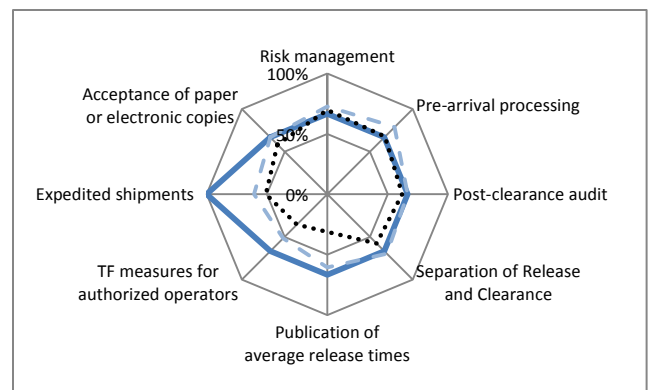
Risk management
100%
Pre-arrival processing
Acceptance of paper or electronic copies
50%
0%
Expedited shipments
Post-clearance audit
TF measures for authorized operators
Separation of Release and Clearance
Publication of average release times